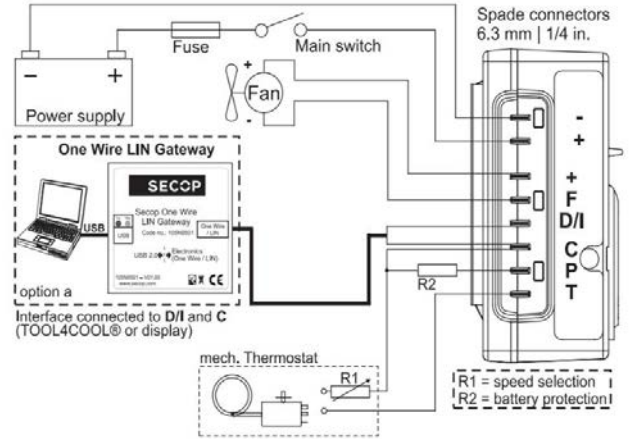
Spade connectors
6.3 mm | 1/4 in.

Fuse

Main switch

−

+

Power supply

+

Fan

-

One Wire LIN Gateway

SECOP

Secop One Wire
LIN Gateway

Code no.: 105N9501

USB

One Wire / LIN

USB 2.0

Electronics (One Wire / LIN)

105N9501 – V01.00
www.secop.com

USB

option a

Interface connected to D/I and C
(TOOL4COOL® or display)

-
+
+
F
D/I
C
P
T

R2

mech. Thermostat

R1

R1 = speed selection
R2 = battery protection